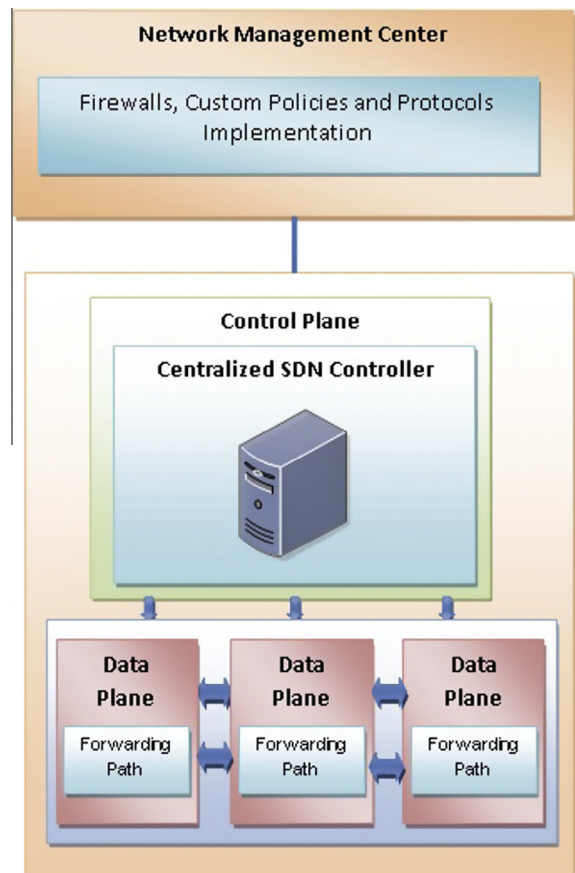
Network Management Center

Firewalls, Custom Policies and Protocols Implementation

Control Plane

Centralized SDN Controller

Data Plane

Forwarding Path

Data Plane

Forwarding Path

Data Plane

Forwarding Path